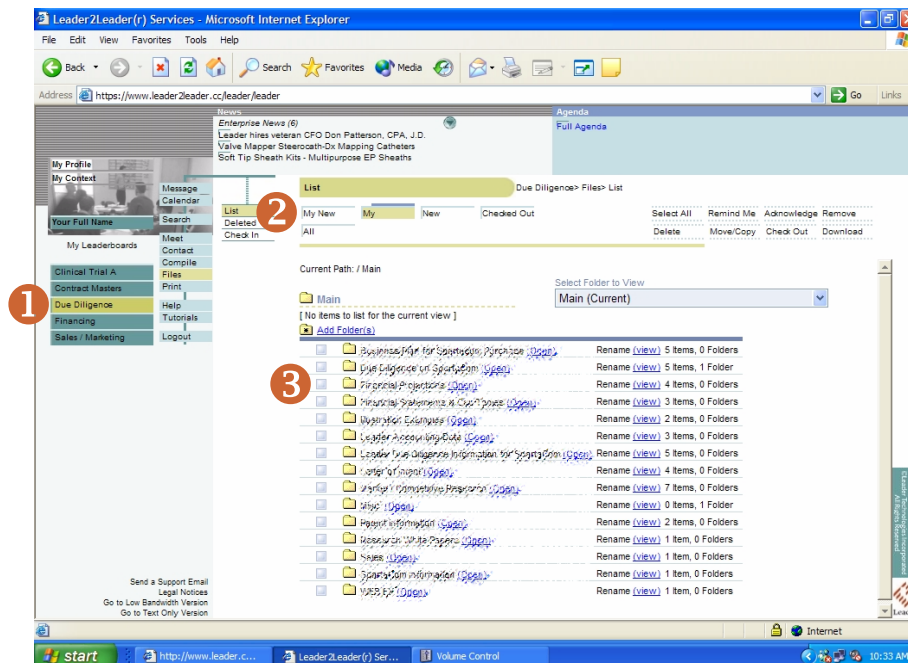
Leader2Leader(r) Services - Microsoft Internet Explorer

File Edit View Favorites Tools Help

Back Search Favorites Media

Address https://www.leader2leader.cc/leader/leader Go Links

News
Enterprise News (6)
Leader hires veteran CFO Don Patterson, CPA, J.D.
Valve Mapper Steerocath-Dx Mapping Catheters
Soft Tip Sheath Kits - Multipurpose EP Sheaths

Agenda
Full Agenda

My Profile
My Context
Your Full Name
My Leaderboards

Message
Calendar
Search
Meet
Contact
Compile
Files
Print
Help
Tutorials
Logout

Clinical Trial A
Contract Masters
1
Due Diligence
Financing
Sales / Marketing

List
Deleted
Check In

2

List
Due Diligence> Files> List

My New | My | New | Checked Out
All

Select All | Remind Me | Acknowledge | Remove
Delete | Move/Copy | Check Out | Download

Current Path: / Main

Select Folder to View
Main (Current)

Main
[ No items to list for the current view ]
Add Folder(s)

3

Business Plan for Sportscom Purchase (Open) Rename (view) 5 Items, 0 Folders
Due Diligence on SportsCom (Open) Rename (view) 5 Items, 1 Folder
Financial Projections (Open) Rename (view) 4 Items, 0 Folders
Financial Statements & Cash Flows (Open) Rename (view) 3 Items, 0 Folders
Illustration Examples (Open) Rename (view) 2 Items, 0 Folders
Leader Accounting Data (Open) Rename (view) 3 Items, 0 Folders
Leader Due Diligence Information for SportsCom (Open) Rename (view) 5 Items, 0 Folders
Letter of Intent (Open) Rename (view) 4 Items, 0 Folders
Market Competitive Research (Open) Rename (view) 7 Items, 0 Folders
Misc (Open) Rename (view) 0 Items, 1 Folder
Patent Information (Open) Rename (view) 2 Items, 0 Folders
Research White Papers (Open) Rename (view) 1 Item, 0 Folders
Sales (Open) Rename (view) 1 Item, 0 Folders
SportsCom Information (Open) Rename (view) 1 Item, 0 Folders
WEB EF (Open) Rename (view) 1 Item, 0 Folders

Send a Support Email
Legal Notices
Go to Low Bandwidth Version
Go to Text Only Version

©Leader Technologies Incorporated All Rights Reserved

Internet

start | http://www.leader.c... | Leader2Leader(r) Ser... | Volume Control | 10:33 AM